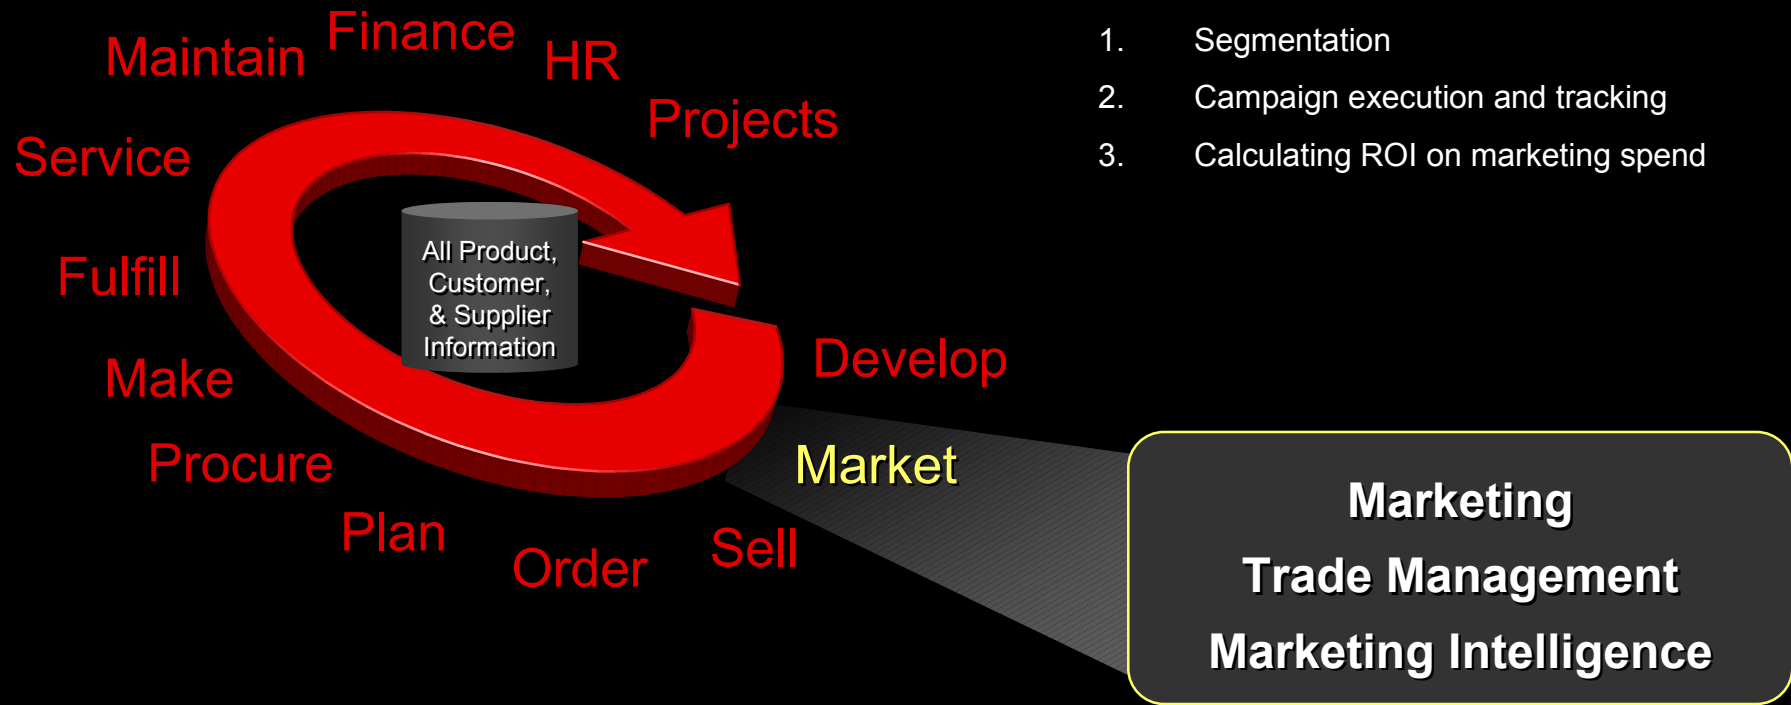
Maintain Finance HR

Projects

Service

Fulfill

All Product, Customer, & Supplier Information

Make

Procure

Plan

Order

Sell

Market

Develop

1. Segmentation
2. Campaign execution and tracking
3. Calculating ROI on marketing spend

Marketing
Trade Management
Marketing Intelligence